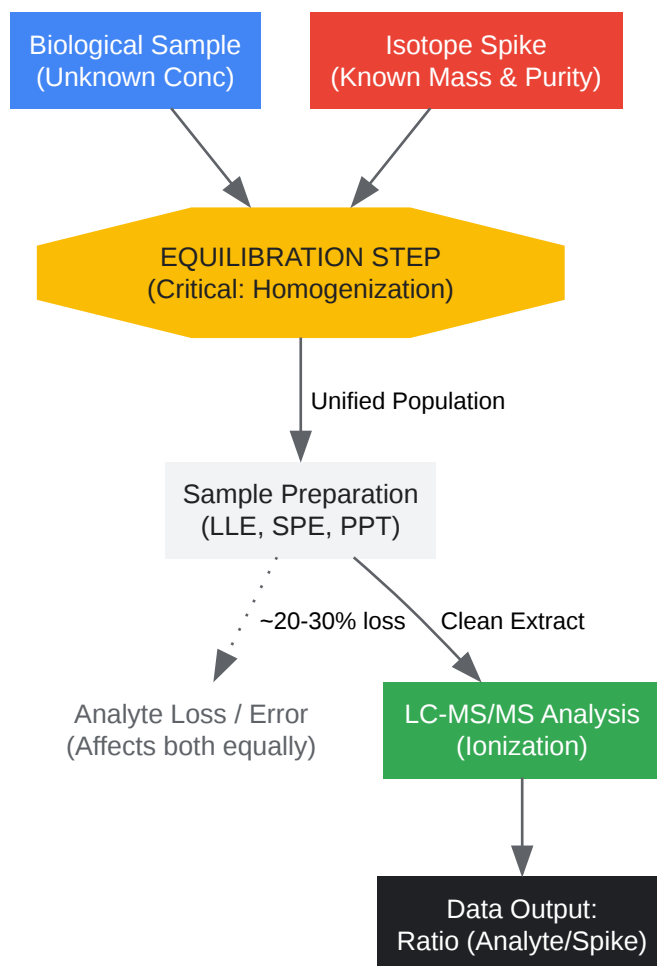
Biological Sample
(Unknown Conc)

Isotope Spike
(Known Mass & Purity)

EQUILIBRATION STEP
(Critical: Homogenization)

Unified Population

Sample Preparation
(LLE, SPE, PPT)

~20-30% loss

Clean Extract

Analyte Loss / Error
(Affects both equally)

LC-MS/MS Analysis
(Ionization)

Data Output:
Ratio (Analyte/Spike)